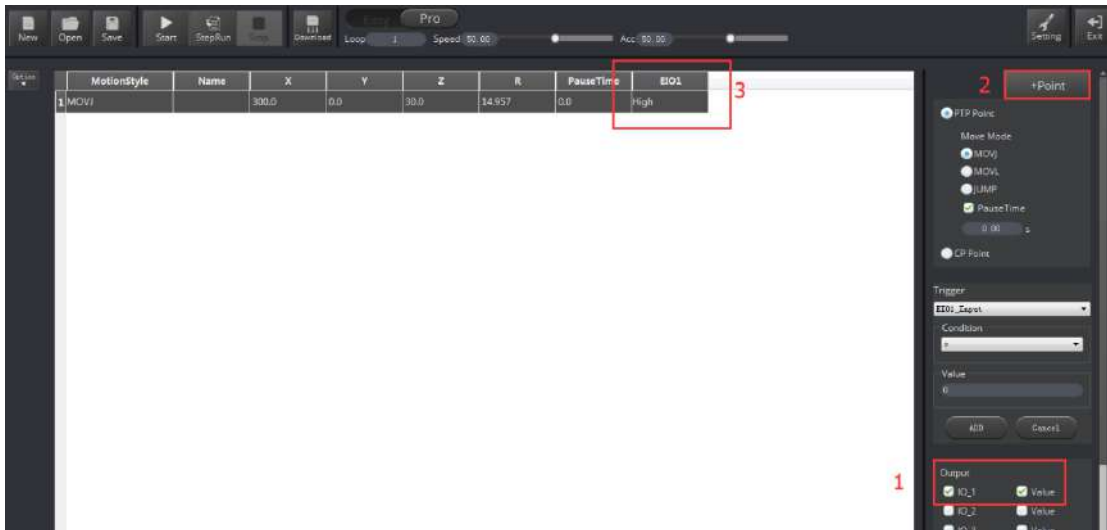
New Open Save Start StepRun Stop Download Loop 1 Speed 50.00 Acc 50.00 Easy Pro Setting Exit

| | MotionStyle | Name | X | Y | Z | R | PauseTime | EIO1 |
|---|---|---|---|---|---|---|---|---|
| 1 | MOVJ | | 300.0 | 0.0 | 30.0 | 14.957 | 0.0 | High |

3

2 +Point

PTP Point
Move Mode
MOVJ
MOVL
JUMP
PauseTime
0.00 s
CP Point

Trigger
EIO1_Input
Condition
=
Value
0
ADD Cancel

1
Output
IO_1 Value
IO_2 Value